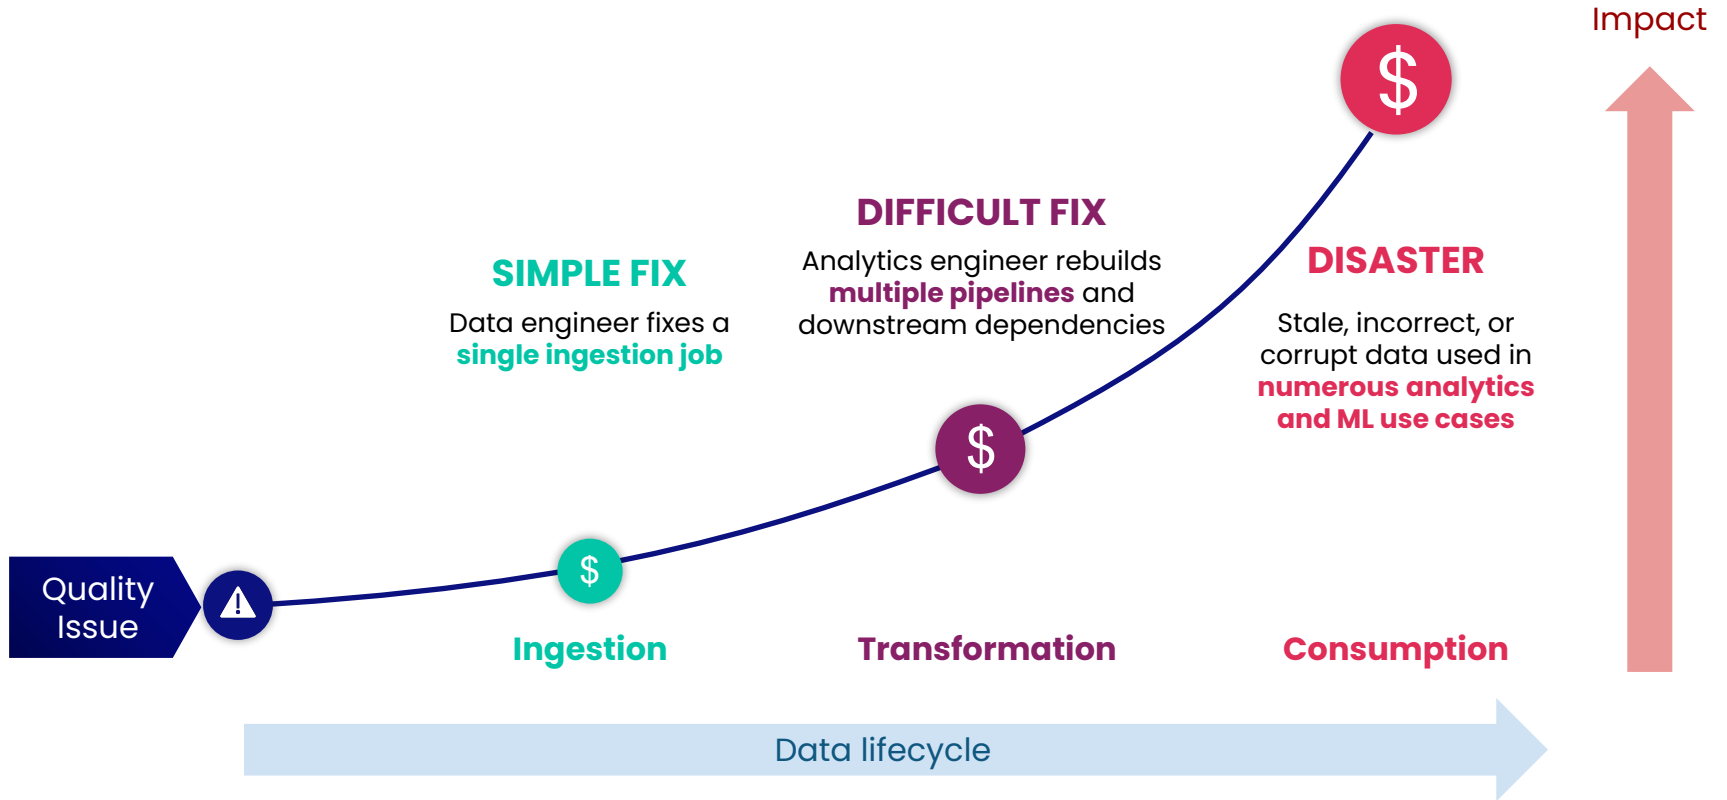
Impact

$

DIFFICULT FIX

Analytics engineer rebuilds **multiple pipelines** and downstream dependencies

SIMPLE FIX

Data engineer fixes a **single ingestion job**

DISASTER

Stale, incorrect, or corrupt data used in **numerous analytics and ML use cases**

$

$

Quality Issue

Ingestion

Transformation

Consumption

Data lifecycle